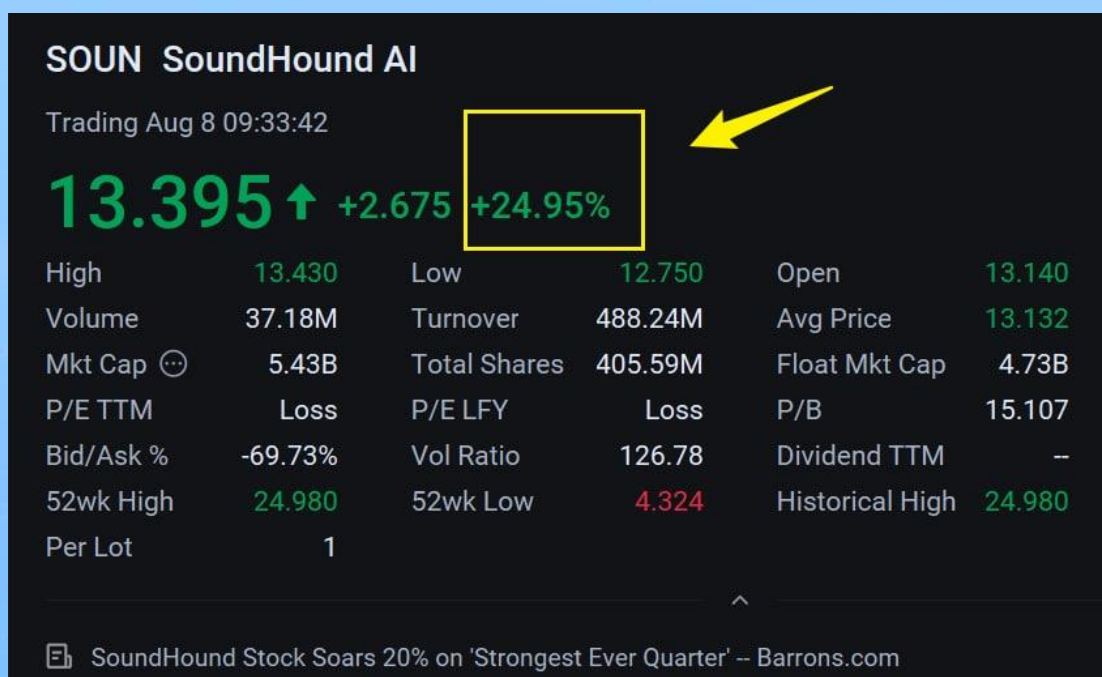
SOUN SoundHound AI

Trading Aug 8 09:33:42

13.395 ↑ +2.675 +24.95%

| | | | | | |
|---|---|---|---|---|---|
| High | 13.430 | Low | 12.750 | Open | 13.140 |
| Volume | 37.18M | Turnover | 488.24M | Avg Price | 13.132 |
| Mkt Cap | 5.43B | Total Shares | 405.59M | Float Mkt Cap | 4.73B |
| P/E TTM | Loss | P/E LFY | Loss | P/B | 15.107 |
| Bid/Ask % | -69.73% | Vol Ratio | 126.78 | Dividend TTM | -- |
| 52wk High | 24.980 | 52wk Low | 4.324 | Historical High | 24.980 |
| Per Lot | 1 | | | | |

SoundHound Stock Soars 20% on 'Strongest Ever Quarter' -- Barrons.com